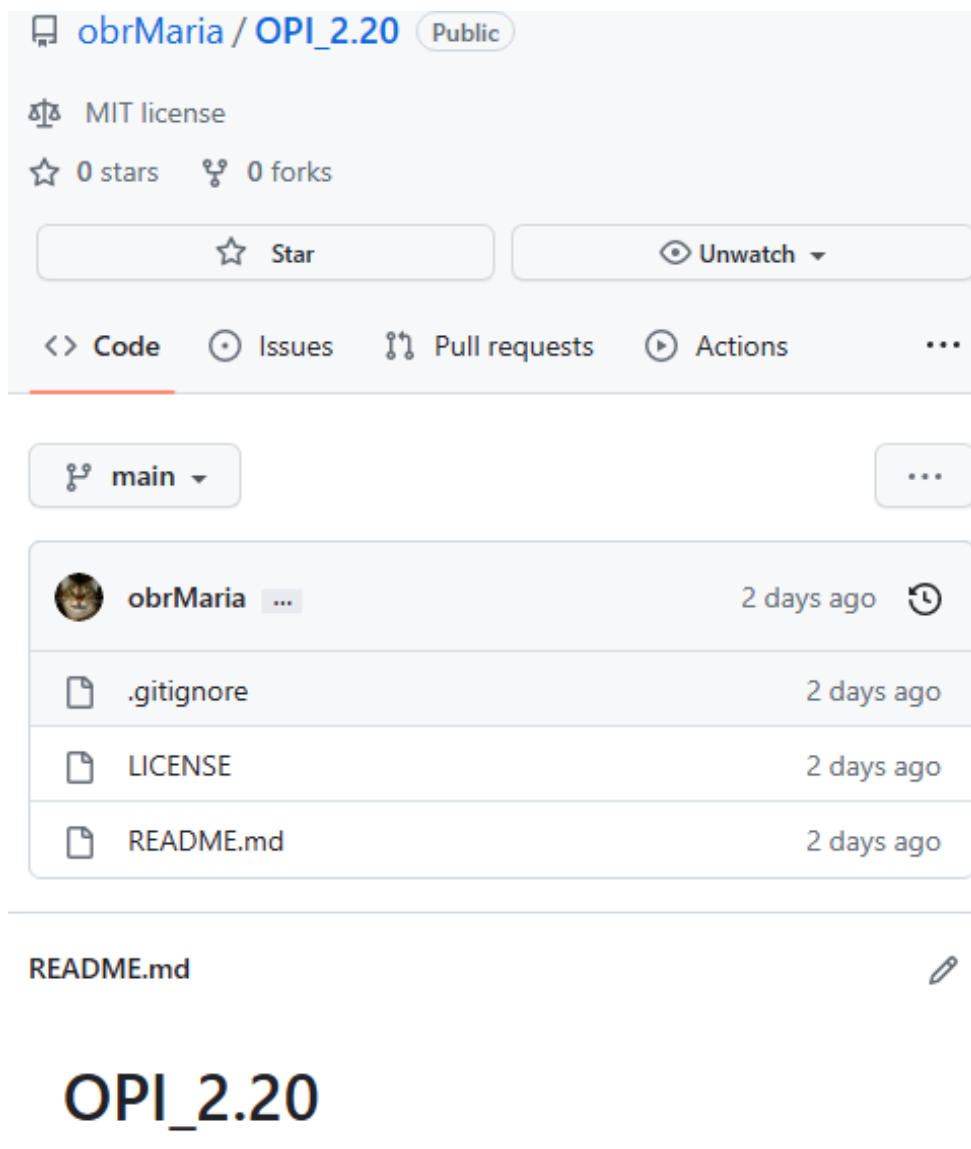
obrMaria / OPI_2.20 Public

MIT license

0 stars 0 forks

Star

Unwatch

Code Issues Pull requests Actions ...

main

...

obrMaria ... 2 days ago

.gitignore 2 days ago

LICENSE 2 days ago

README.md 2 days ago

README.md

OPI_2.20